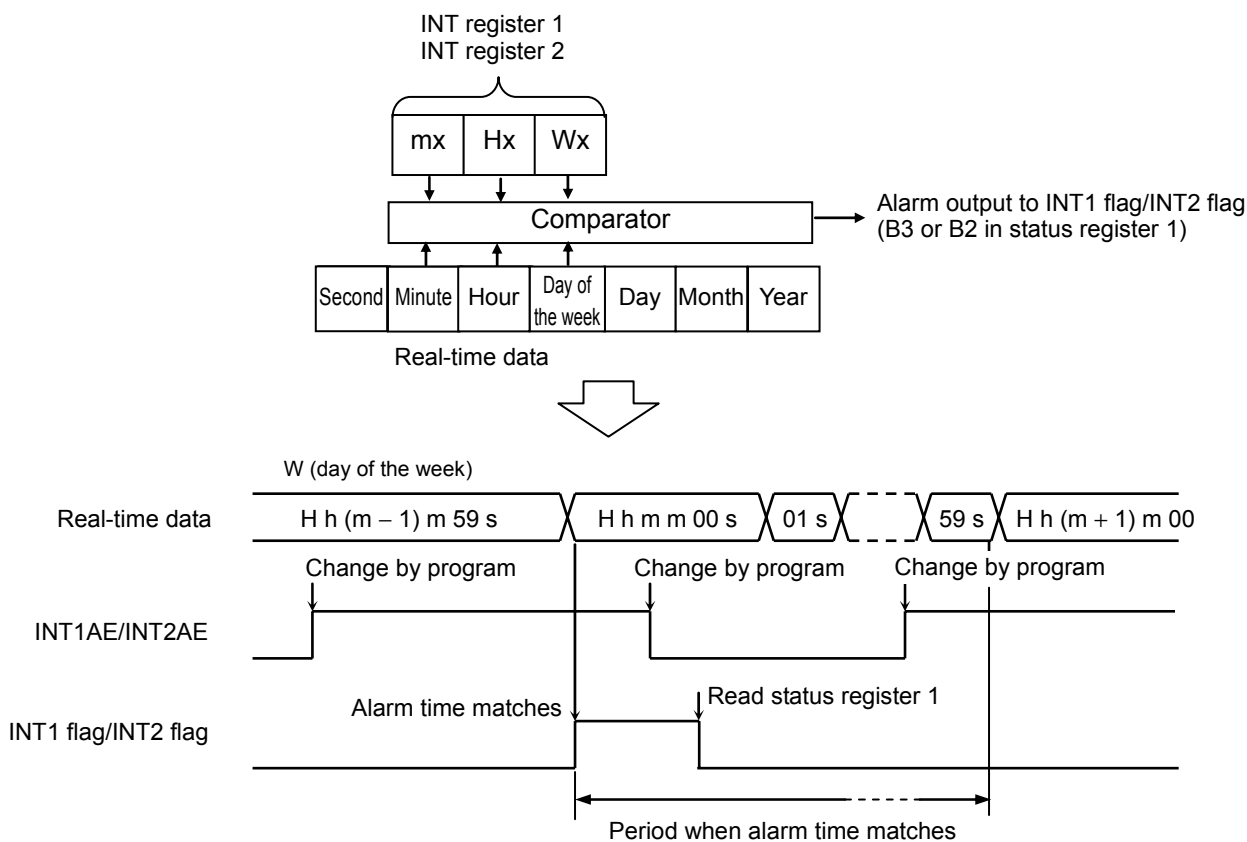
INT register 1
INT register 2

mx Hx Wx

Comparator

Alarm output to INT1 flag/INT2 flag (B3 or B2 in status register 1)

Second Minute Hour Day of the week Day Month Year

Real-time data

W (day of the week)

Real-time data

H h (m − 1) m 59 s

H h m m 00 s

01 s

59 s

H h (m + 1) m 00

Change by program

Change by program

Change by program

INT1AE/INT2AE

Alarm time matches

Read status register 1

INT1 flag/INT2 flag

Period when alarm time matches